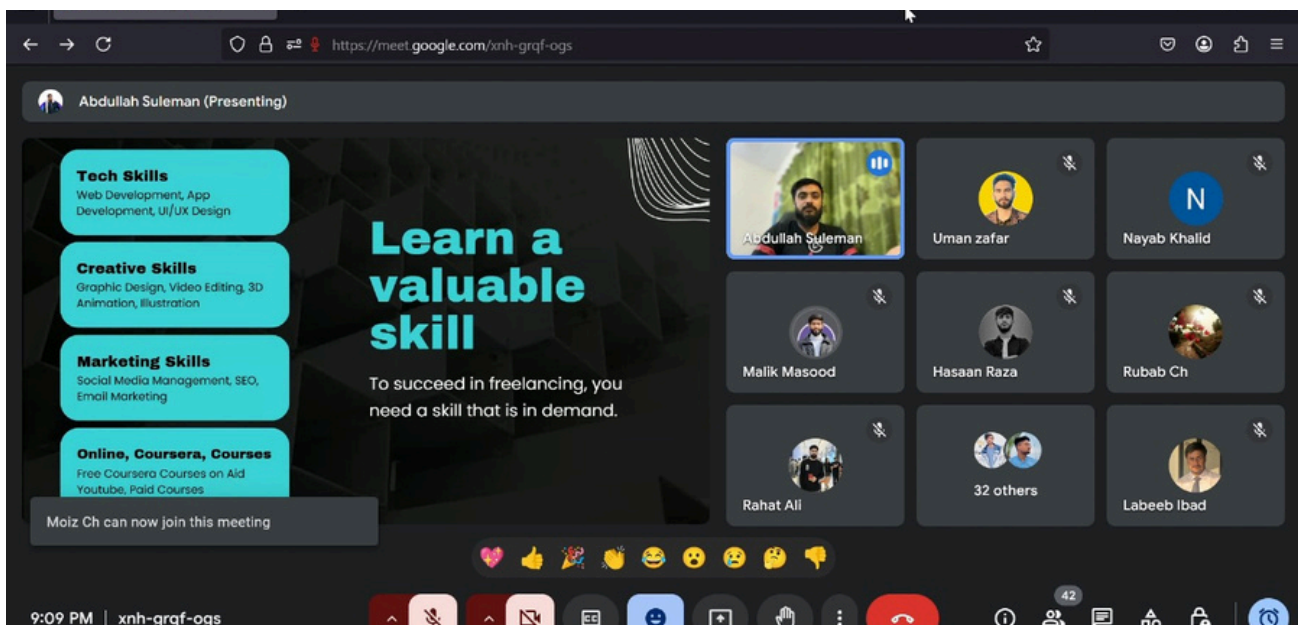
https://meet.google.com/xnh-grqf-ogs

Abdullah Suleman (Presenting)

Tech Skills
Web Development, App Development, UI/UX Design

Creative Skills
Graphic Design, Video Editing, 3D Animation, Illustration

Marketing Skills
Social Media Management, SEO, Email Marketing

Online, Coursera, Courses
Free Coursera Courses on Aid Youtube, Paid Courses

Learn a valuable skill

To succeed in freelancing, you need a skill that is in demand.

Abdullah Suleman
Uman zafar
N
Nayab Khalid
Malik Masood
Hasaan Raza
Rubab Ch
Rahat Ali
32 others
Labeeb Ibad

Moiz Ch can now join this meeting

9:09 PM | xnh-grqf-ogs

42